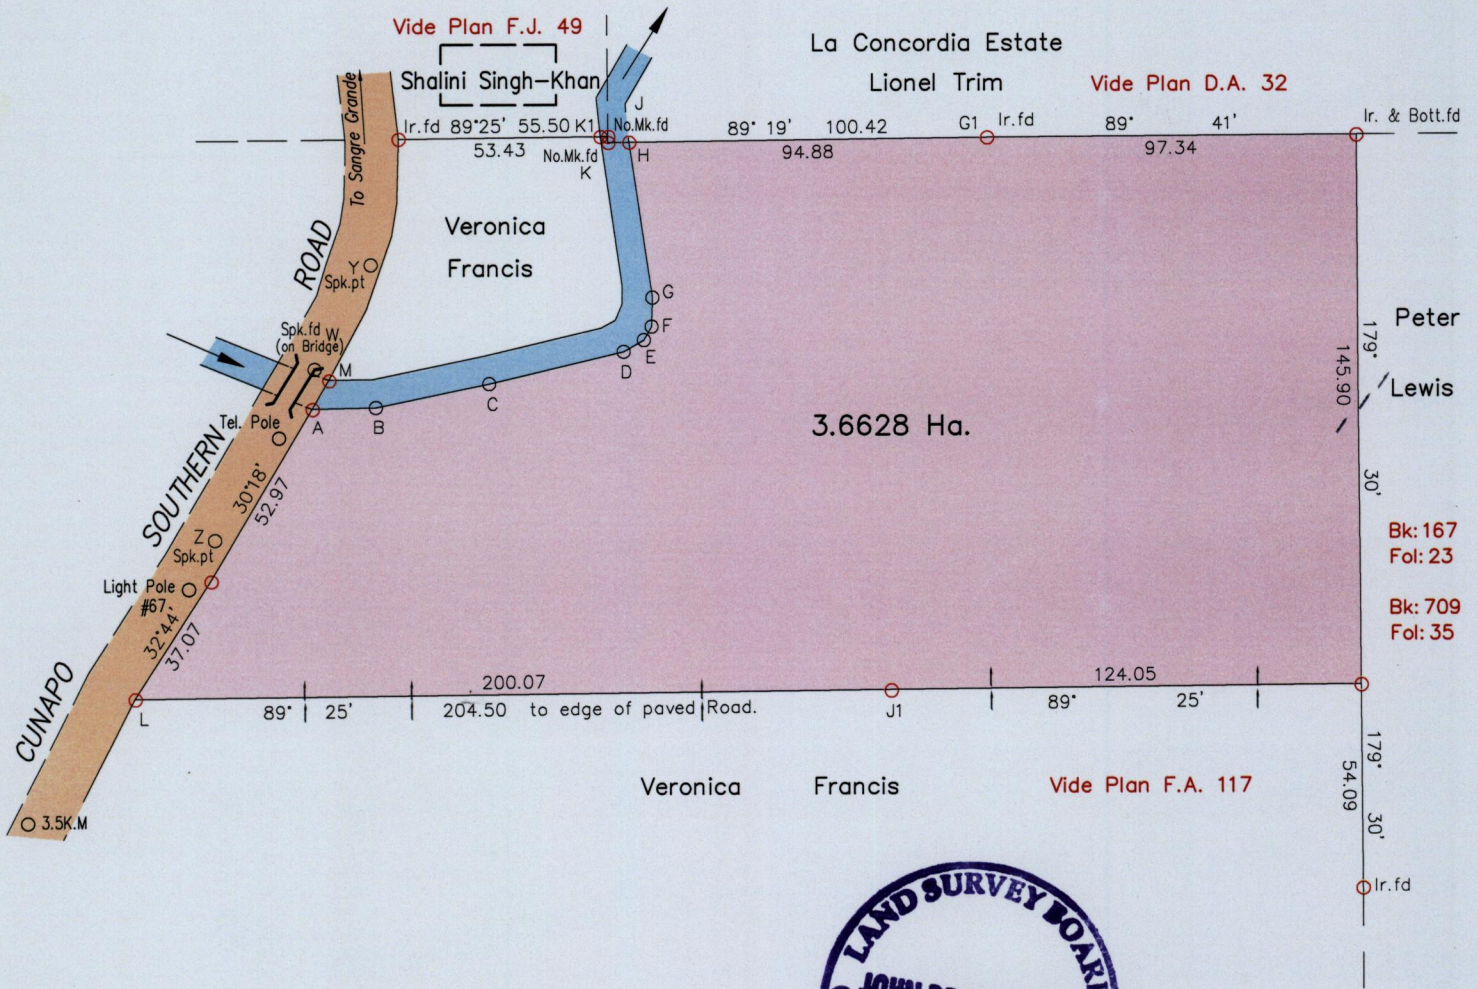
Vide Plan F.J. 49

Shalini Singh–Khan

La Concordia Estate

Lionel Trim

Vide Plan D.A. 32

To Sangre Grande

J

Ir.fd 89°25' 55.50 K1

No.Mk.fd

89° 19' 100.42

G1 Ir.fd

89° 41'

Ir. & Bott.fd

53.43

No.Mk.fd

K

H

94.88

97.34

ROAD

Veronica

Francis

Y

Spk.pt

G

F

Spk.fd W

(on Bridge)

M

E

D

Peter

Lewis

179° 145.90 30'

C

B

A

Tel. Pole

SOUTHERN

3.6628 Ha.

30°18' 52.97

Z

Spk.pt

Bk: 167

Fol: 23

Light Pole #67

Bk: 709

Fol: 35

32°44' 37.07

CUNAPO

200.07

124.05

L

89° 25'

204.50 to edge of paved Road.

J1

89° 25'

Veronica Francis

Vide Plan F.A. 117

179° 54.09 30'

Ir.fd

3.5K.M

LAND SURVEY BOARD

JOHN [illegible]